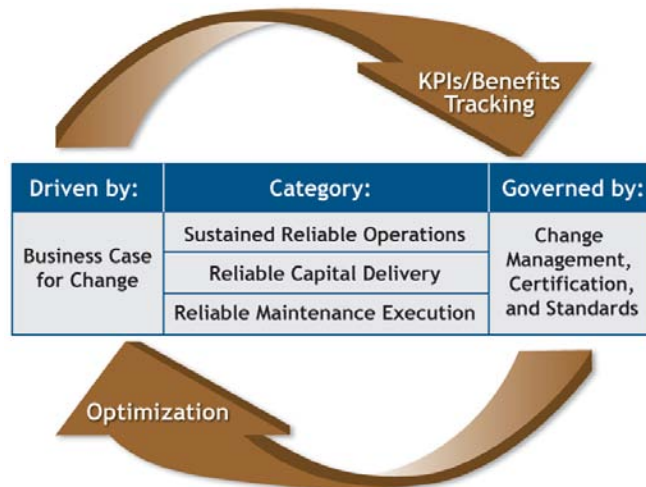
KPIs/Benefits Tracking

| Driven by: | Category: | Governed by: |
|---|---|---|
| Business Case for Change | Sustained Reliable Operations | Change Management, Certification, and Standards |
| | Reliable Capital Delivery | |
| | Reliable Maintenance Execution | |

Optimization